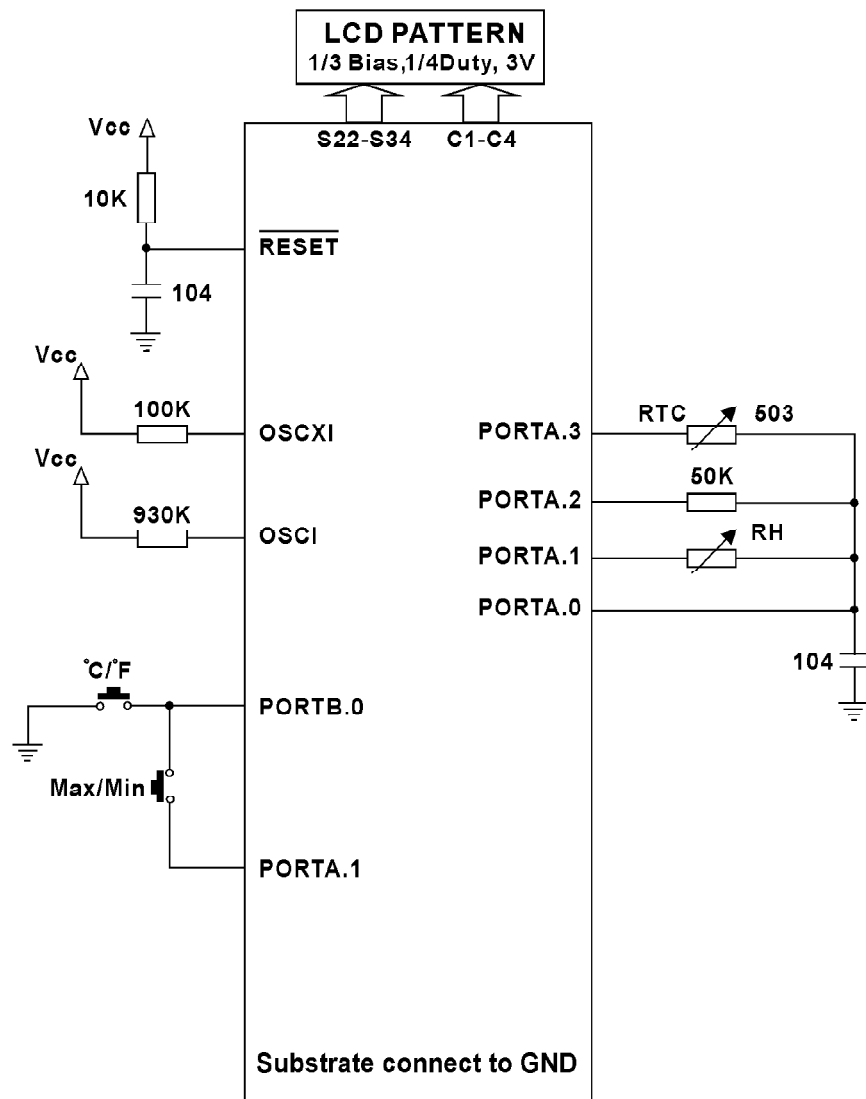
LCD PATTERN
1/3 Bias,1/4Duty, 3V

S22-S34
C1-C4

Vcc
10K
$\overline{\text{RESET}}$
104

Vcc
100K
OSCXI

Vcc
930K
OSCI

PORTA.3
RTC
503
PORTA.2
50K
PORTA.1
RH
PORTA.0
104

°C/°F
PORTB.0
Max/Min
PORTA.1

Substrate connect to GND